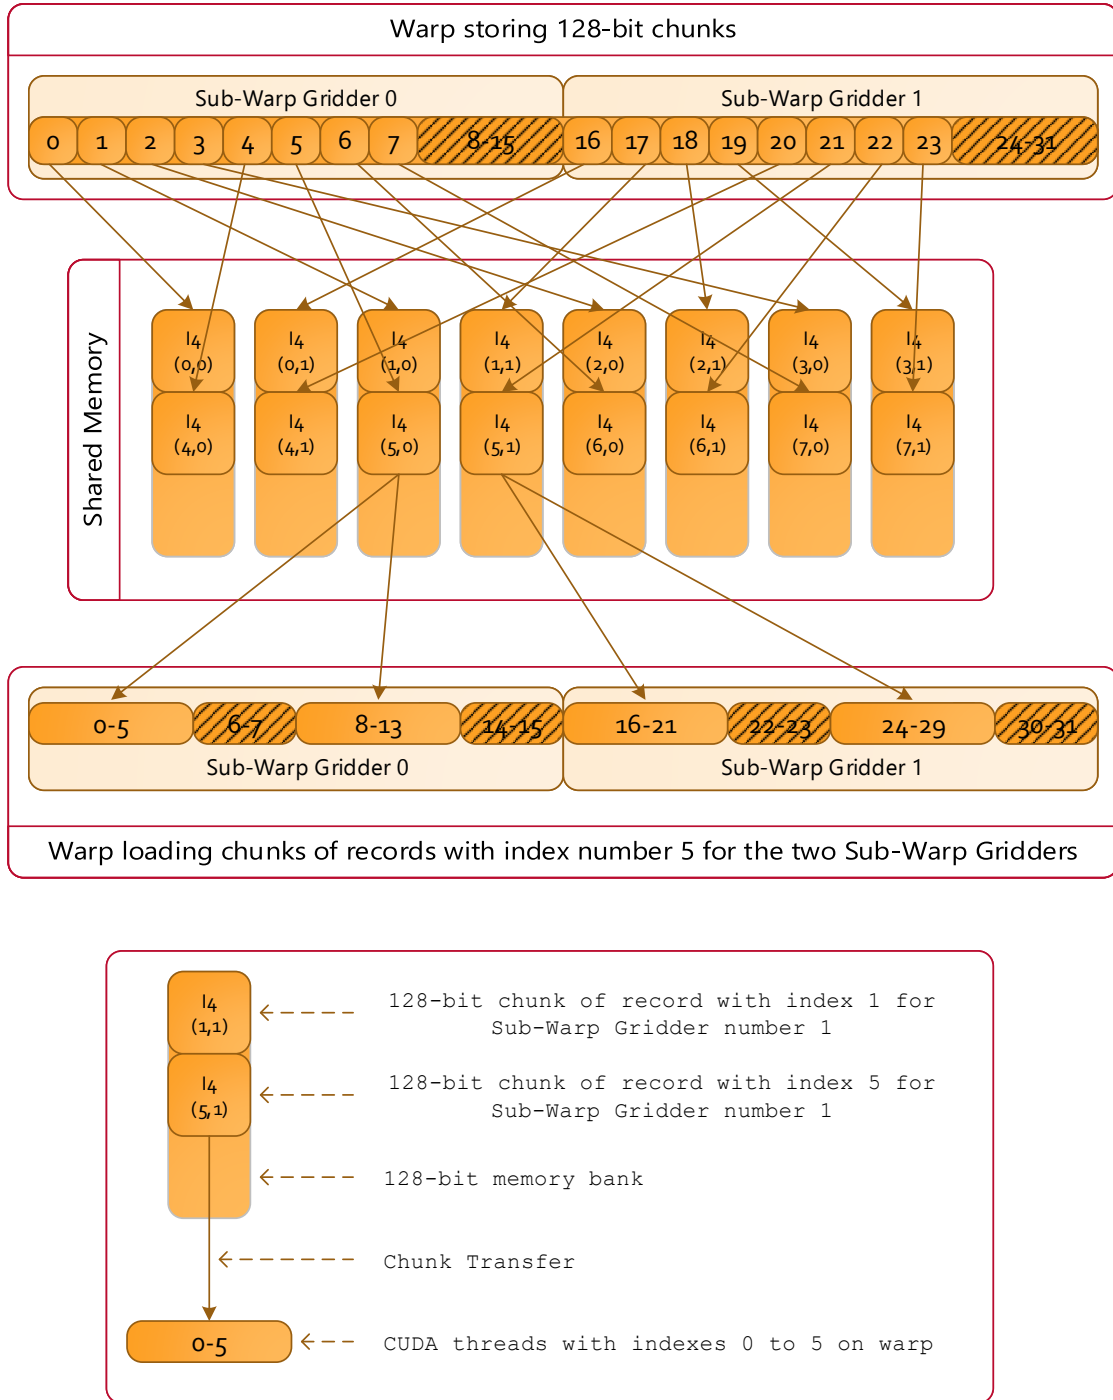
Warp storing 128-bit chunks

Sub-Warp Gridder 0

Sub-Warp Gridder 1

0 1 2 3 4 5 6 7 8-15 16 17 18 19 20 21 22 23 24-31

Shared Memory

l4 (0,0)
l4 (4,0)
l4 (0,1)
l4 (4,1)
l4 (1,0)
l4 (5,0)
l4 (1,1)
l4 (5,1)
l4 (2,0)
l4 (6,0)
l4 (2,1)
l4 (6,1)
l4 (3,0)
l4 (7,0)
l4 (3,1)
l4 (7,1)

0-5 6-7 8-13 14-15 16-21 22-23 24-29 30-31

Sub-Warp Gridder 0

Sub-Warp Gridder 1

Warp loading chunks of records with index number 5 for the two Sub-Warp Gridders

l4 (1,1)
l4 (5,1)

128-bit chunk of record with index 1 for Sub-Warp Gridder number 1

128-bit chunk of record with index 5 for Sub-Warp Gridder number 1

128-bit memory bank

Chunk Transfer

0-5

CUDA threads with indexes 0 to 5 on warp